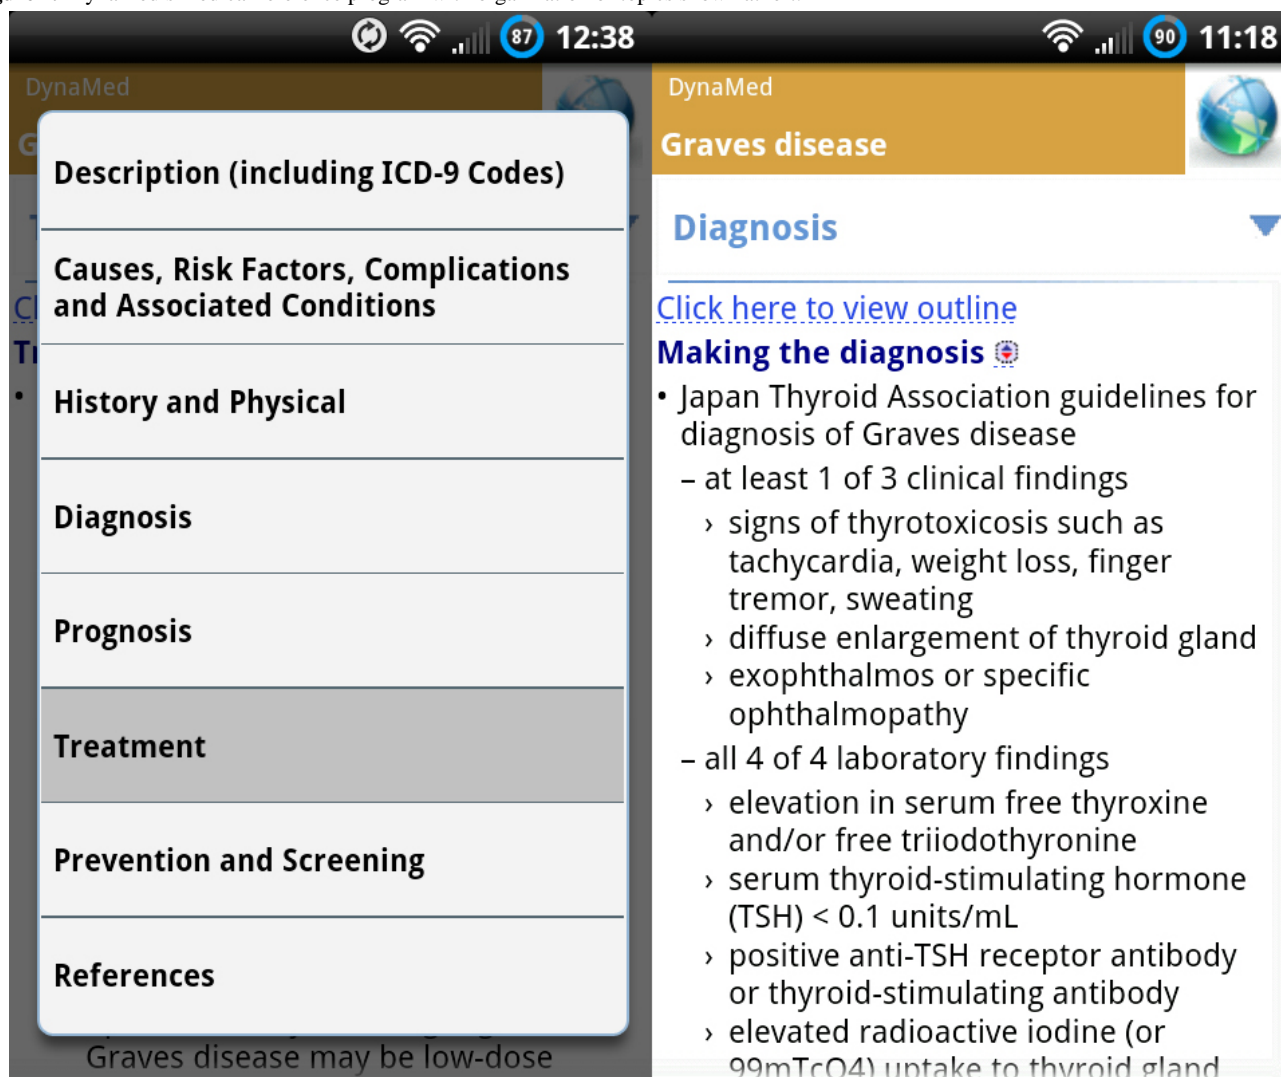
87 12:38

DynaMed

Description (including ICD-9 Codes)

Causes, Risk Factors, Complications and Associated Conditions

History and Physical

Diagnosis

Prognosis

Treatment

Prevention and Screening

References

Graves disease may be low-dose

90 11:18

DynaMed

Graves disease

Diagnosis

Click here to view outline

Making the diagnosis

• Japan Thyroid Association guidelines for diagnosis of Graves disease
– at least 1 of 3 clinical findings
› signs of thyrotoxicosis such as tachycardia, weight loss, finger tremor, sweating
› diffuse enlargement of thyroid gland
› exophthalmos or specific ophthalmopathy
– all 4 of 4 laboratory findings
› elevation in serum free thyroxine and/or free triiodothyronine
› serum thyroid-stimulating hormone (TSH) < 0.1 units/mL
› positive anti-TSH receptor antibody or thyroid-stimulating antibody
› elevated radioactive iodine (or 99mTcO4) uptake to thyroid gland